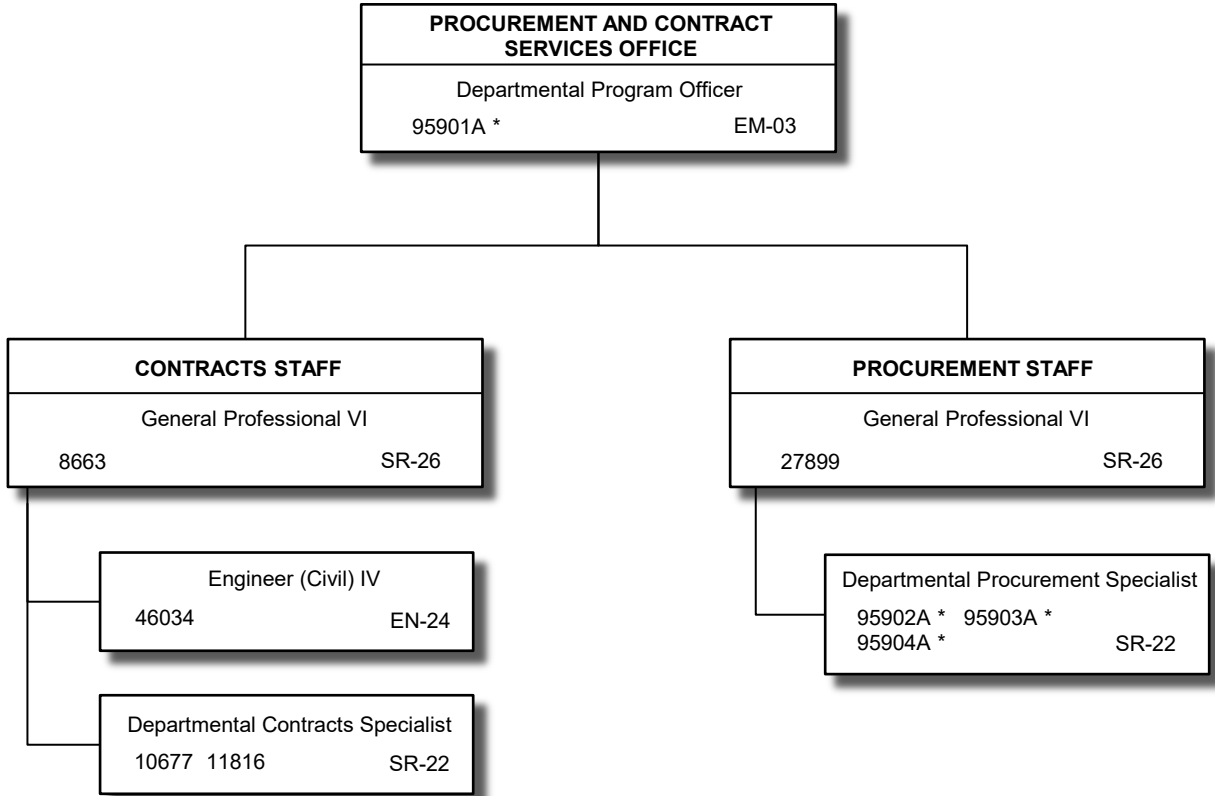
PROCUREMENT AND CONTRACT SERVICES OFFICE

Departmental Program Officer

95901A * EM-03

CONTRACTS STAFF

General Professional VI

8663 SR-26

Engineer (Civil) IV

46034 EN-24

Departmental Contracts Specialist

10677 11816 SR-22

PROCUREMENT STAFF

General Professional VI

27899 SR-26

Departmental Procurement Specialist

95902A * 95903A *
95904A * SR-22